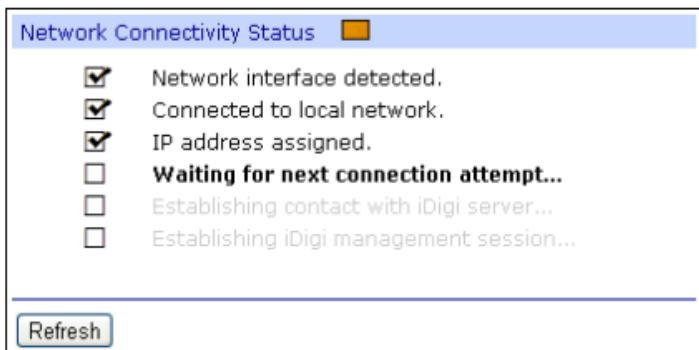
Network Connectivity Status

☑ Network interface detected.
☑ Connected to local network.
☑ IP address assigned.
☐ **Waiting for next connection attempt...**
☐ Establishing contact with iDigi server...
☐ Establishing iDigi management session...

Refresh